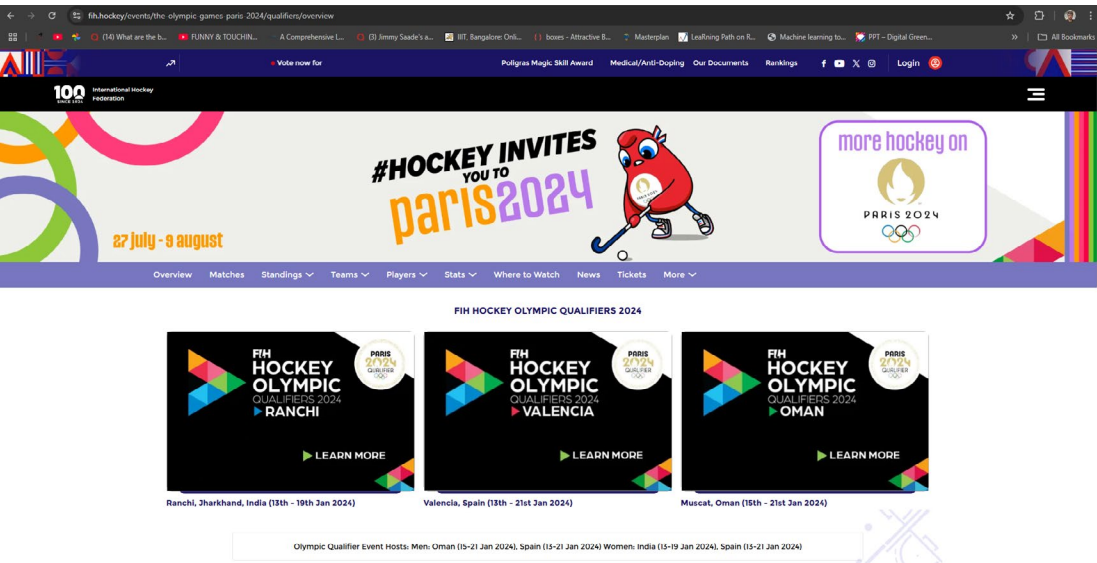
fih.hockey/events/the-olympic-games-paris-2024/qualifiers/overview

(14) What are the b... FUNNY & TOUCHIN... A Comprehensive L... (3) Jimmy Saade's a... IIIT, Bangalore: Onli... boxes - Attractive B... Masterplan LeaRning Path on R... Machine learning to... PPT – Digital Green... » All Bookmarks

Vote now for Poligras Magic Skill Award Medical/Anti-Doping Our Documents Rankings Login

100 SINCE 1924 International Hockey Federation

#HOCKEY INVITES YOU TO paris2024

27 july - 9 august

more hockey on

PARIS 2024

Overview Matches Standings Teams Players Stats Where to Watch News Tickets More

FIH HOCKEY OLYMPIC QUALIFIERS 2024

FIH HOCKEY OLYMPIC QUALIFIERS 2024 RANCHI PARIS 2024 QUALIFIER LEARN MORE

Ranchi, Jharkhand, India (13th - 19th Jan 2024)

FIH HOCKEY OLYMPIC QUALIFIERS 2024 VALENCIA PARIS 2024 QUALIFIER LEARN MORE

Valencia, Spain (13th - 21st Jan 2024)

FIH HOCKEY OLYMPIC QUALIFIERS 2024 OMAN PARIS 2024 QUALIFIER LEARN MORE

Muscat, Oman (15th - 21st Jan 2024)

Olympic Qualifier Event Hosts: Men: Oman (15-21 Jan 2024), Spain (13-21 Jan 2024) Women: India (13-19 Jan 2024), Spain (13-21 Jan 2024)